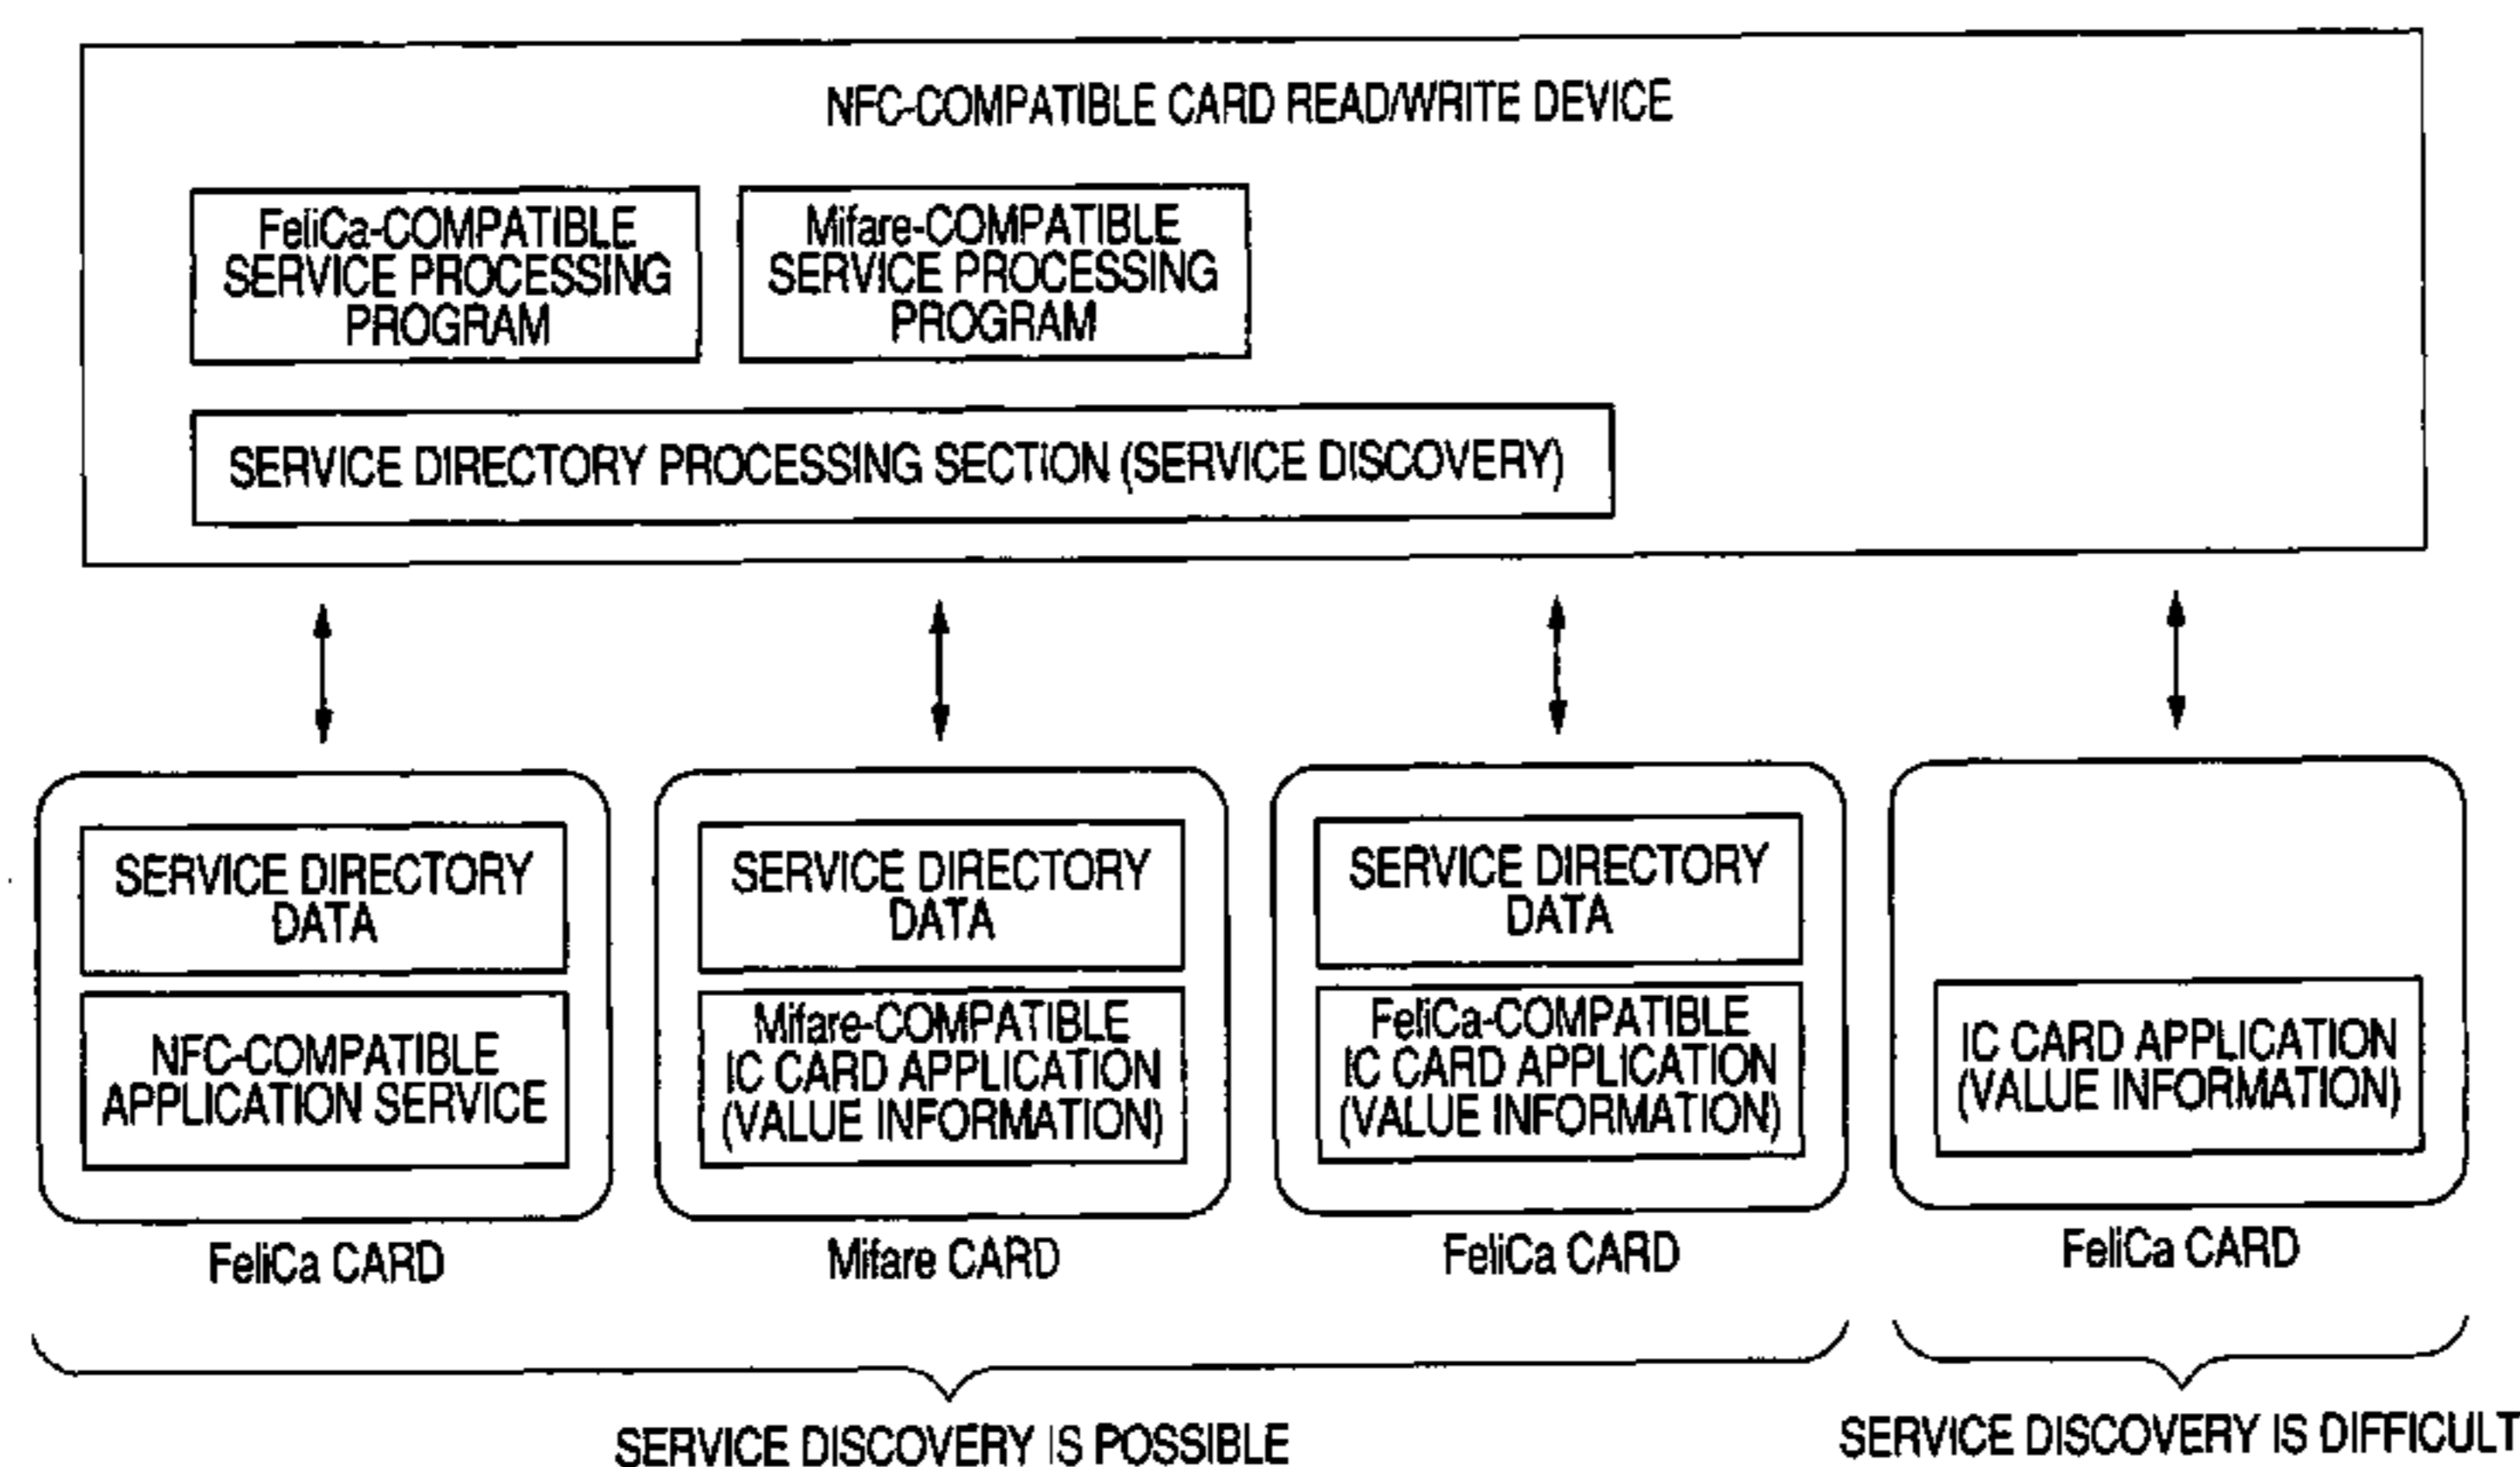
NFC-COMPATIBLE CARD READ/WRITE DEVICE

FeliCa-COMPATIBLE SERVICE PROCESSING PROGRAM

Mifare-COMPATIBLE SERVICE PROCESSING PROGRAM

SERVICE DIRECTORY PROCESSING SECTION (SERVICE DISCOVERY)

SERVICE DIRECTORY DATA

NFC-COMPATIBLE APPLICATION SERVICE

FeliCa CARD

SERVICE DIRECTORY DATA

Mifare-COMPATIBLE IC CARD APPLICATION (VALUE INFORMATION)

Mifare CARD

SERVICE DIRECTORY DATA

FeliCa-COMPATIBLE IC CARD APPLICATION (VALUE INFORMATION)

FeliCa CARD

IC CARD APPLICATION (VALUE INFORMATION)

FeliCa CARD

SERVICE DISCOVERY IS POSSIBLE

SERVICE DISCOVERY IS DIFFICULT